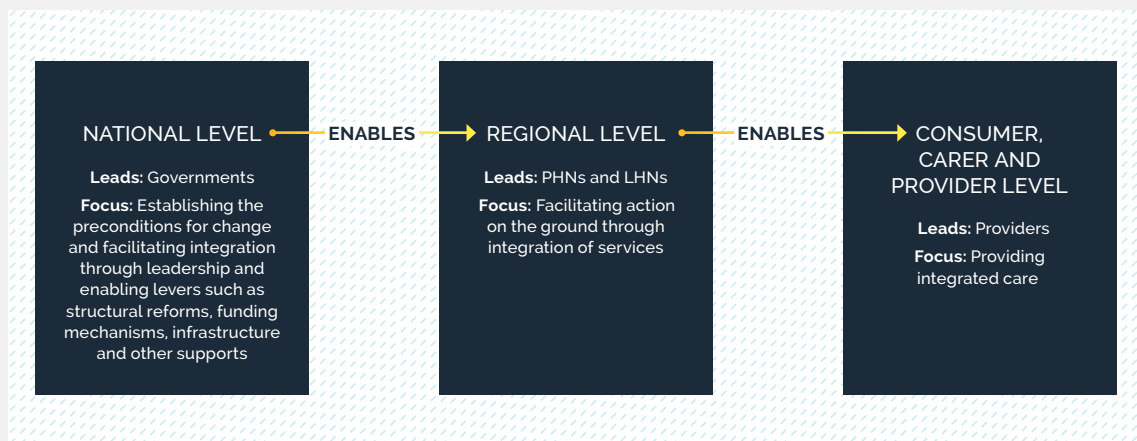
NATIONAL LEVEL

Leads: Governments

Focus: Establishing the preconditions for change and facilitating integration through leadership and enabling levers such as structural reforms, funding mechanisms, infrastructure and other supports

ENABLES

REGIONAL LEVEL

Leads: PHNs and LHNs

Focus: Facilitating action on the ground through integration of services

ENABLES

CONSUMER, CARER AND PROVIDER LEVEL

Leads: Providers

Focus: Providing integrated care